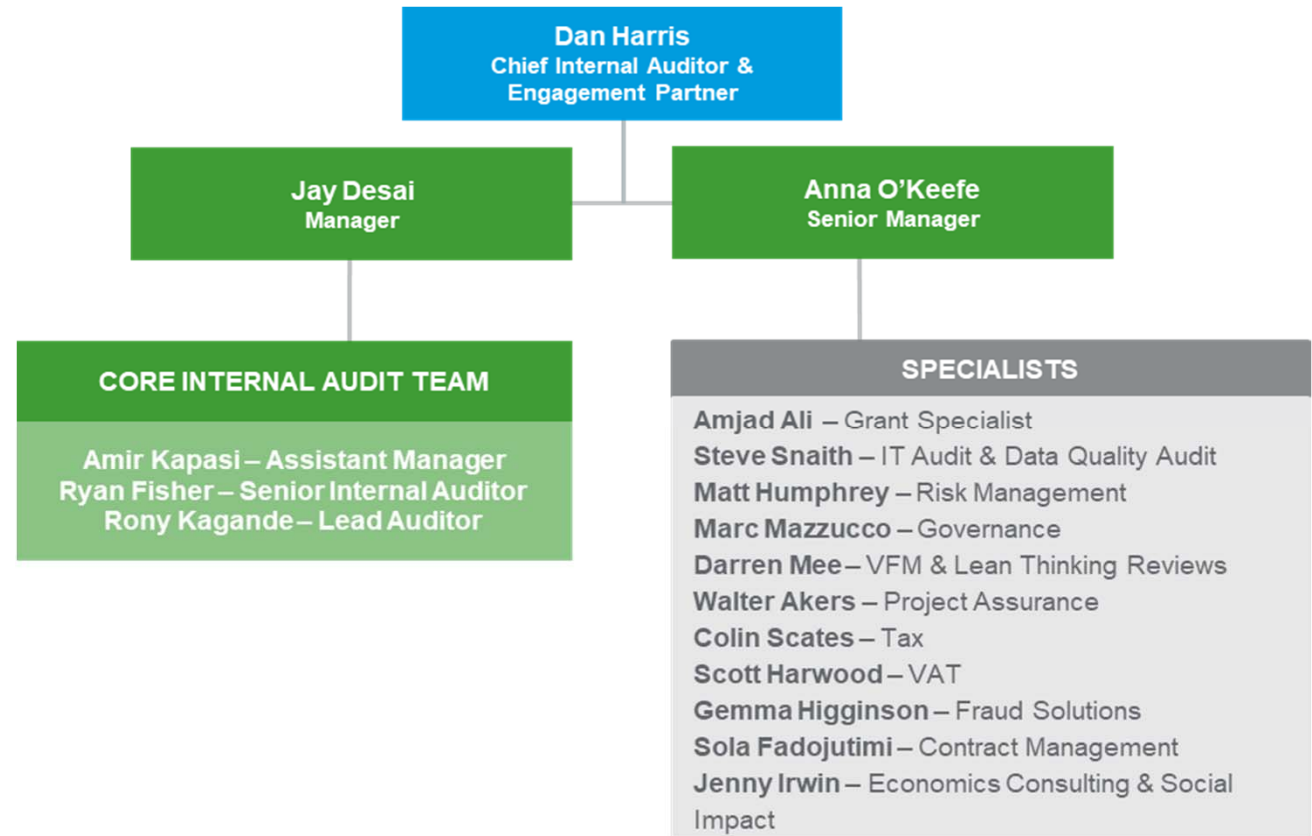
Dan Harris
Chief Internal Auditor & Engagement Partner

Jay Desai
Manager

Anna O'Keefe
Senior Manager

CORE INTERNAL AUDIT TEAM

Amir Kapasi – Assistant Manager
Ryan Fisher – Senior Internal Auditor
Rony Kagande – Lead Auditor

SPECIALISTS

Amjad Ali – Grant Specialist
Steve Snaith – IT Audit & Data Quality Audit
Matt Humphrey – Risk Management
Marc Mazzucco – Governance
Darren Mee – VFM & Lean Thinking Reviews
Walter Akers – Project Assurance
Colin Scates – Tax
Scott Harwood – VAT
Gemma Higginson – Fraud Solutions
Sola Fadojutimi – Contract Management
Jenny Irwin – Economics Consulting & Social Impact